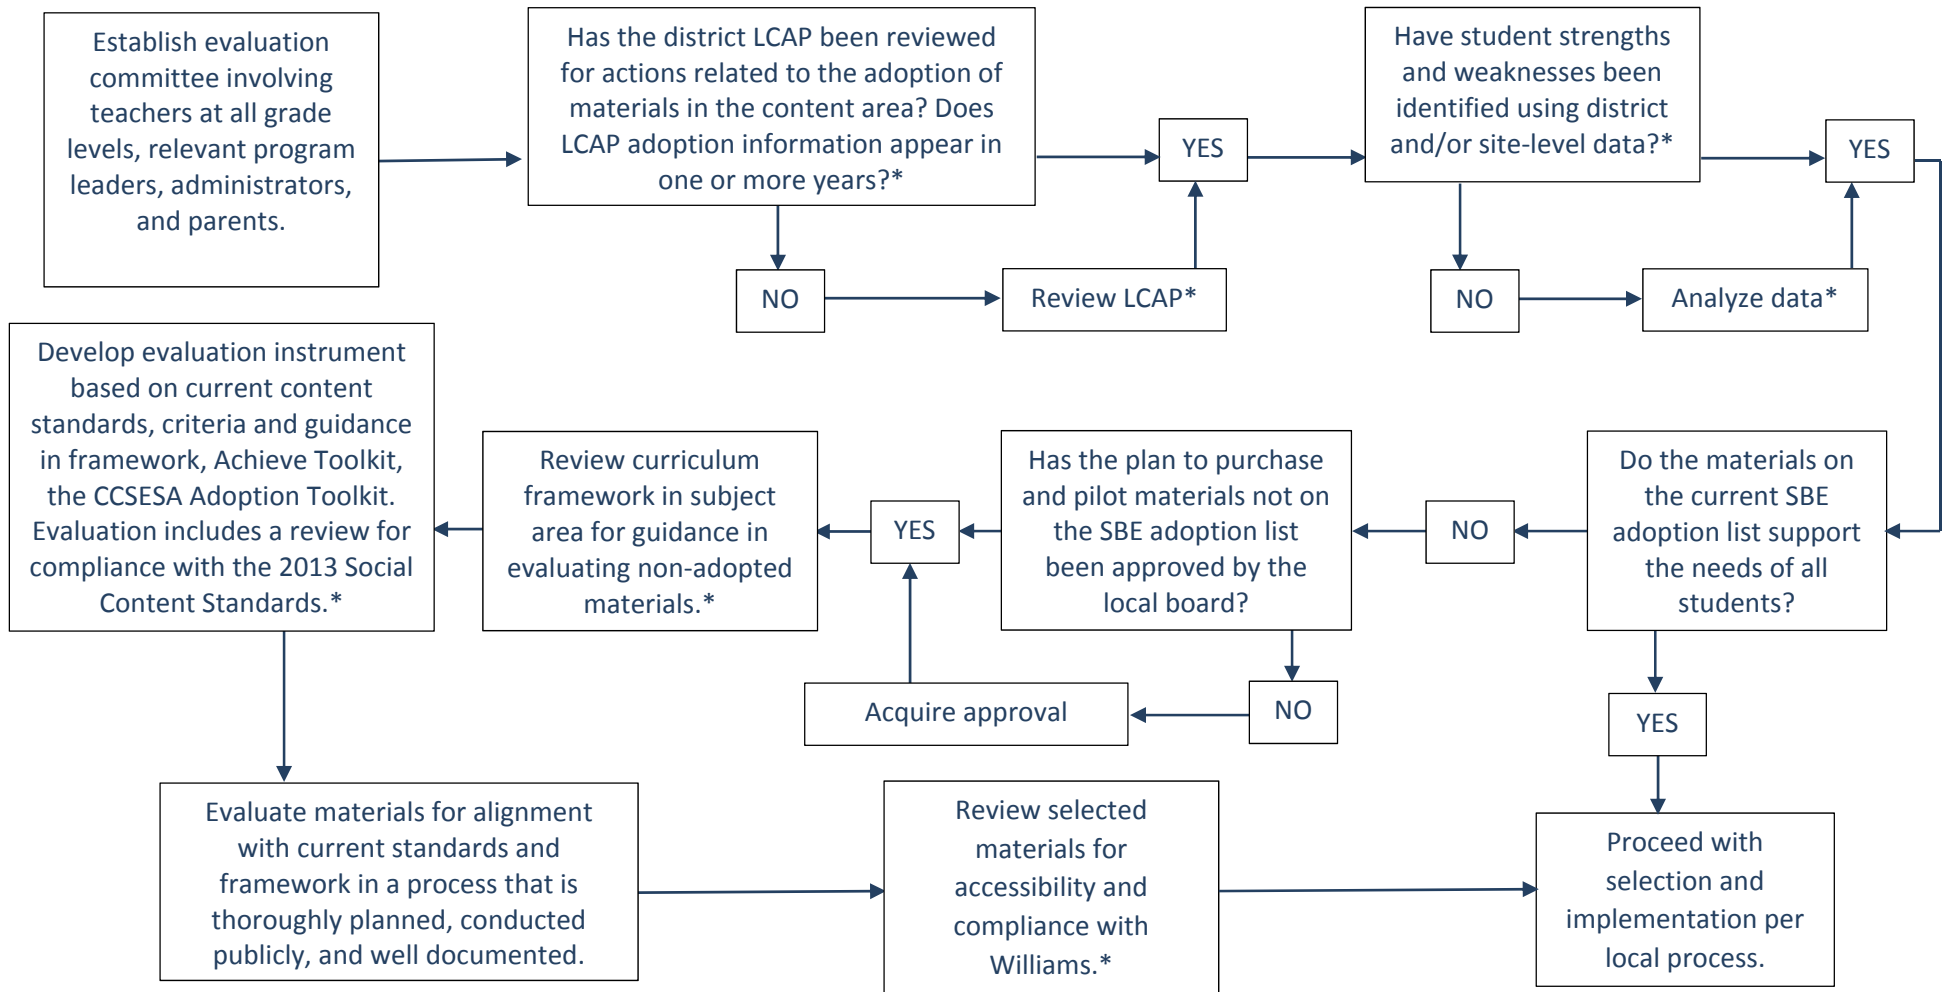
Establish evaluation committee involving teachers at all grade levels, relevant program leaders, administrators, and parents.

Has the district LCAP been reviewed for actions related to the adoption of materials in the content area? Does LCAP adoption information appear in one or more years?*

YES

NO

Review LCAP*

Have student strengths and weaknesses been identified using district and/or site-level data?*

YES

NO

Analyze data*

Do the materials on the current SBE adoption list support the needs of all students?

NO

YES

Proceed with selection and implementation per local process.

Has the plan to purchase and pilot materials not on the SBE adoption list been approved by the local board?

NO

Acquire approval

YES

Review curriculum framework in subject area for guidance in evaluating non-adopted materials.*

Develop evaluation instrument based on current content standards, criteria and guidance in framework, Achieve Toolkit, the CCSESA Adoption Toolkit. Evaluation includes a review for compliance with the 2013 Social Content Standards.*

Evaluate materials for alignment with current standards and framework in a process that is thoroughly planned, conducted publicly, and well documented.

Review selected materials for accessibility and compliance with Williams.*